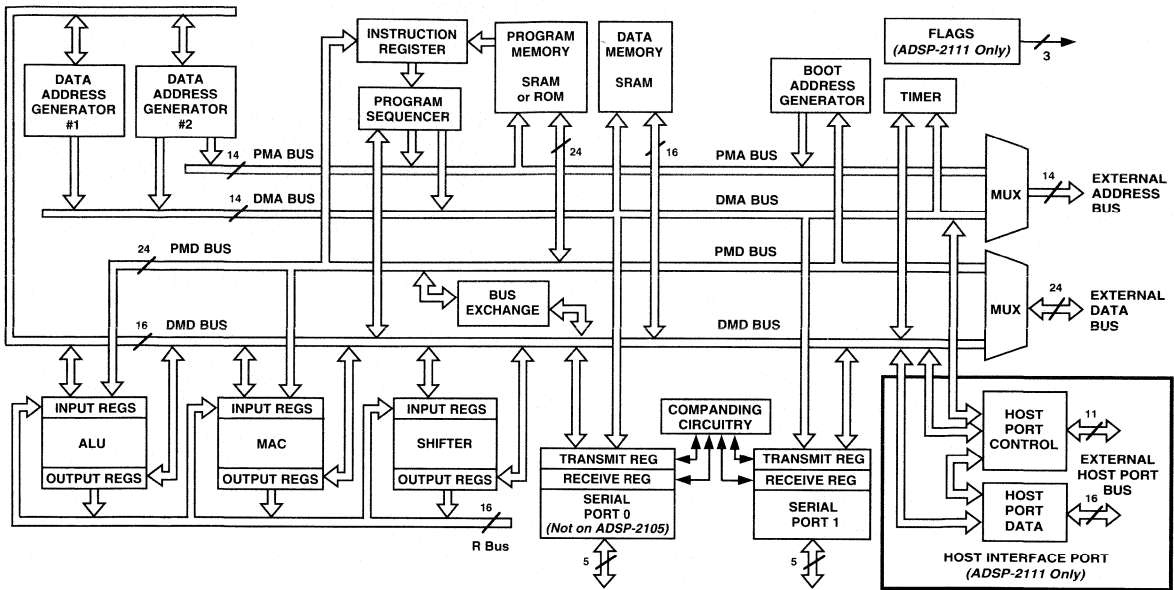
DATA ADDRESS GENERATOR #1

DATA ADDRESS GENERATOR #2

INSTRUCTION REGISTER

PROGRAM SEQUENCER

PROGRAM MEMORY SRAM or ROM

DATA MEMORY SRAM

FLAGS (ADSP-2111 Only)

3

BOOT ADDRESS GENERATOR

TIMER

14 PMA BUS

24

16

PMA BUS

14 DMA BUS

DMA BUS

MUX

14

EXTERNAL ADDRESS BUS

24 PMD BUS

PMD BUS

BUS EXCHANGE

MUX

24

EXTERNAL DATA BUS

16 DMD BUS

DMD BUS

INPUT REGS

ALU

OUTPUT REGS

INPUT REGS

MAC

OUTPUT REGS

INPUT REGS

SHIFTER

OUTPUT REGS

16

R Bus

COMPANDING CIRCUITRY

TRANSMIT REG

RECEIVE REG

SERIAL PORT 0 (Not on ADSP-2105)

5

TRANSMIT REG

RECEIVE REG

SERIAL PORT 1

5

HOST PORT CONTROL

11

EXTERNAL HOST PORT BUS

HOST PORT DATA

16

HOST INTERFACE PORT (ADSP-2111 Only)